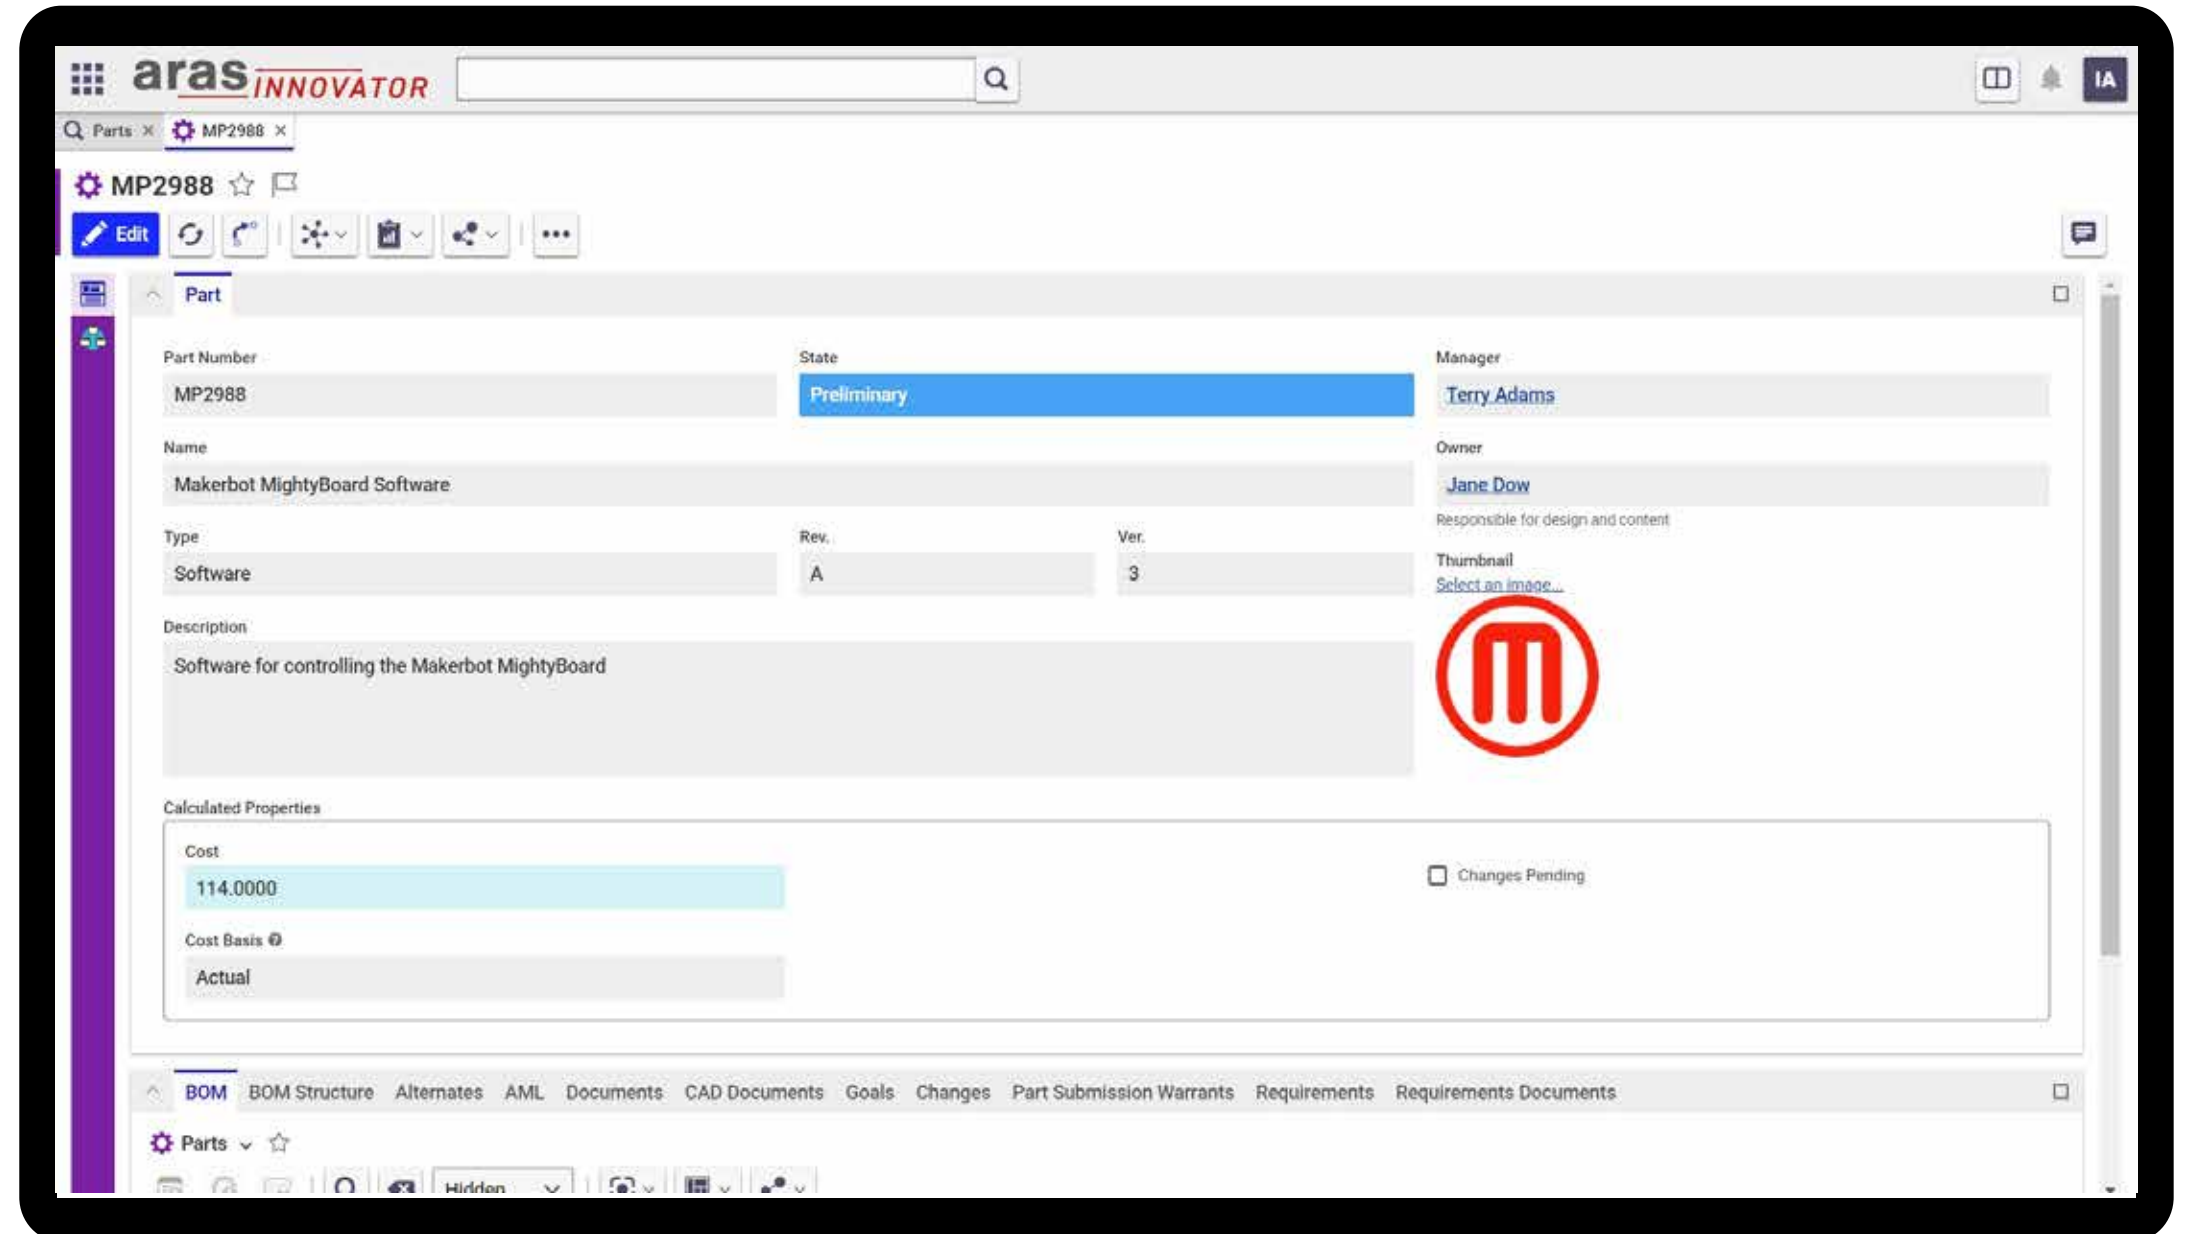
aras INNOVATOR

IA

Parts × MP2988 ×

MP2988

Edit

Part

Part Number
MP2988

State
Preliminary

Manager
Terry Adams

Name
Makerbot MightyBoard Software

Owner
Jane Dow
Responsible for design and content

Type
Software

Rev.
A

Ver.
3

Thumbnail
Select an image...

Description
Software for controlling the Makerbot MightyBoard

Calculated Properties

Cost
114.0000

Changes Pending

Cost Basis
Actual

BOM BOM Structure Alternates AML Documents CAD Documents Goals Changes Part Submission Warrants Requirements Requirements Documents

Parts

Hidden